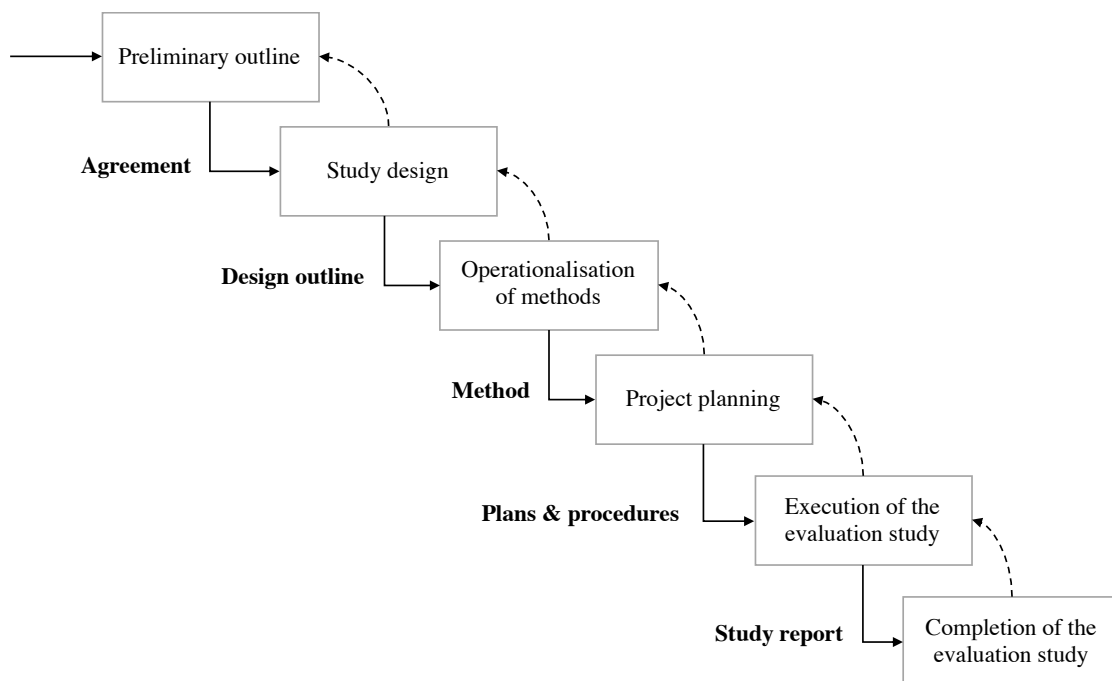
Preliminary outline

Agreement

Study design

Design outline

Operationalisation of methods

Method

Project planning

Plans & procedures

Execution of the evaluation study

Study report

Completion of the evaluation study